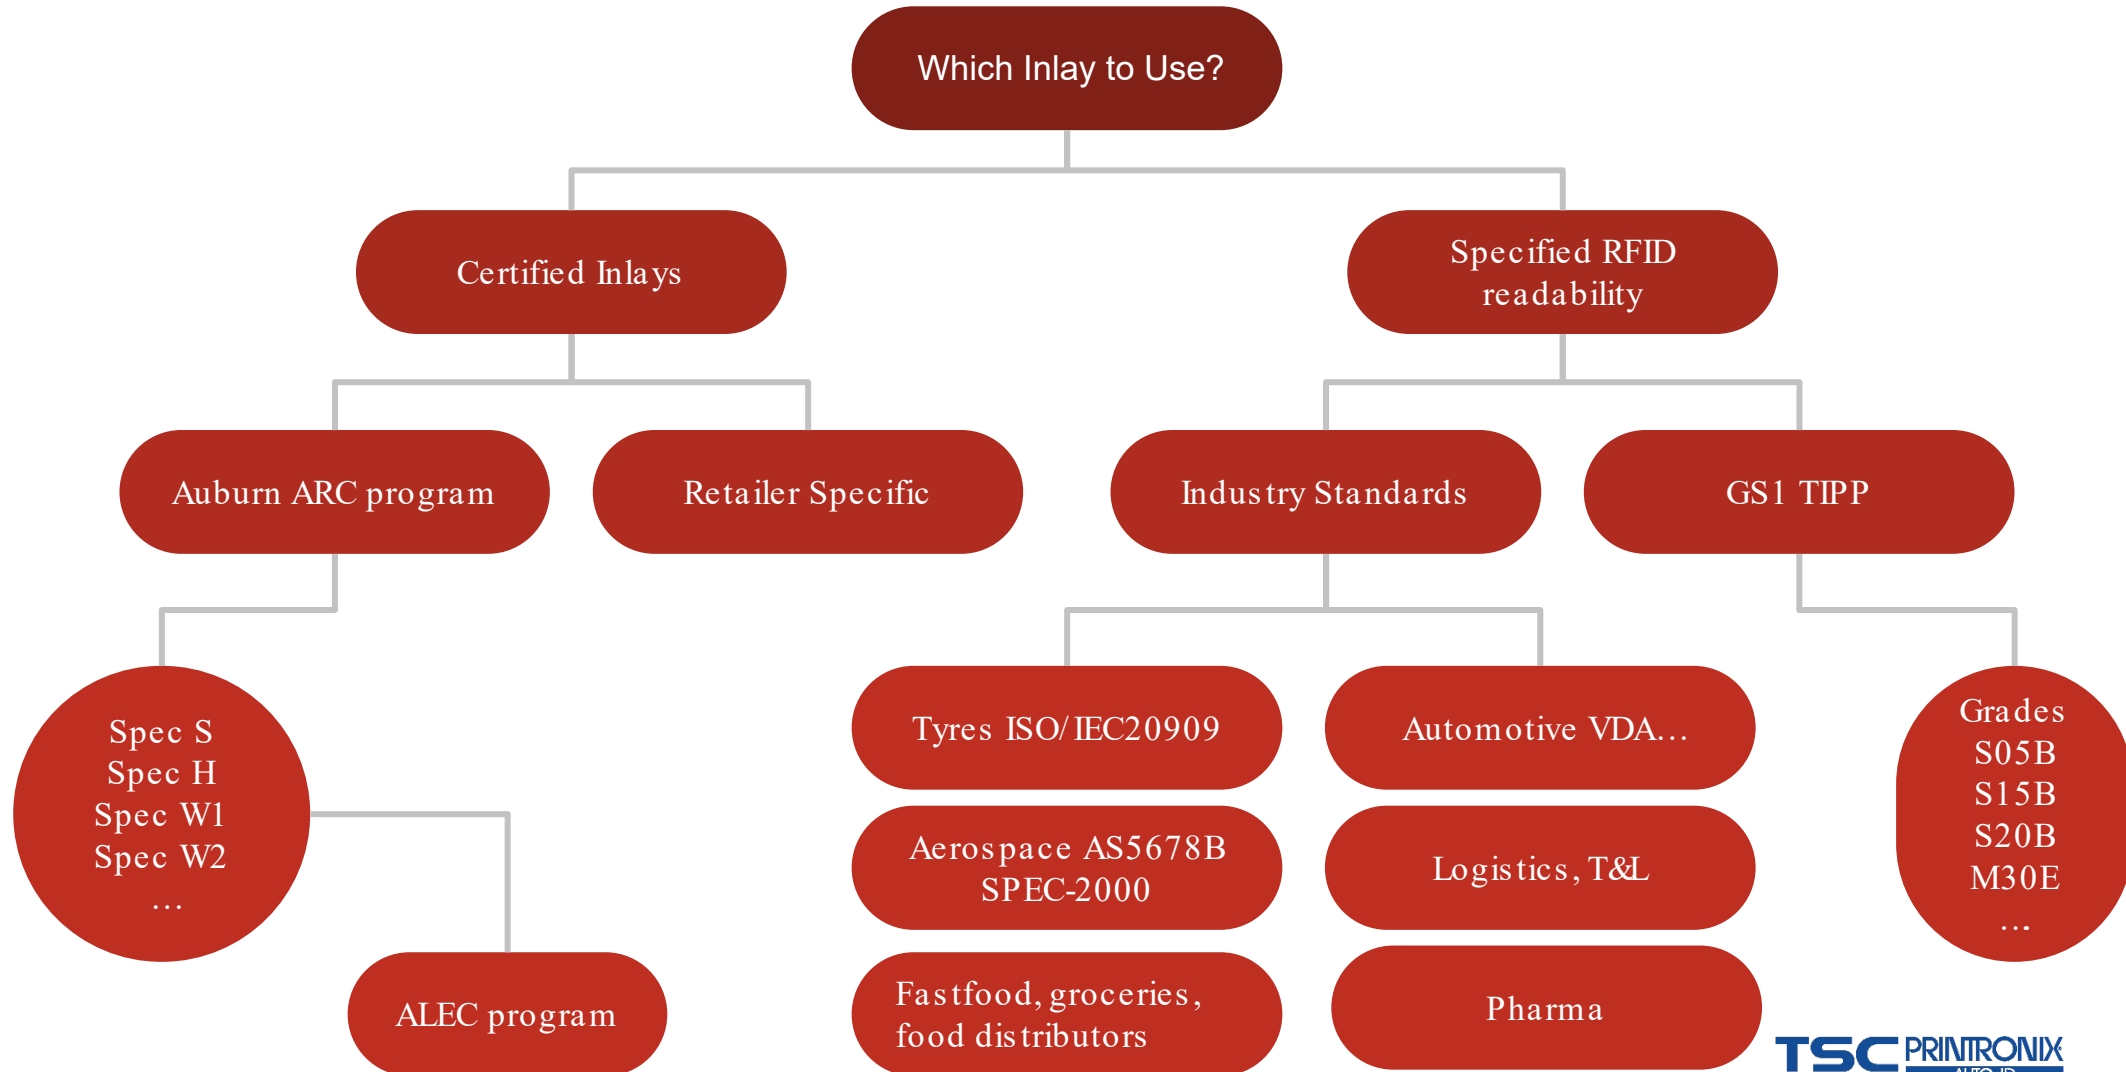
Which Inlay to Use?

Certified Inlays

Specified RFID readability

Auburn ARC program

Retailer Specific

Industry Standards

GS1 TIPP

Spec S
Spec H
Spec W1
Spec W2
…

ALEC program

Tyres ISO/IEC20909

Automotive VDA…

Aerospace AS5678B SPEC-2000

Logistics, T&L

Fastfood, groceries, food distributors

Pharma

Grades
S05B
S15B
S20B
M30E
…

TSC PRINTRONIX AUTO ID